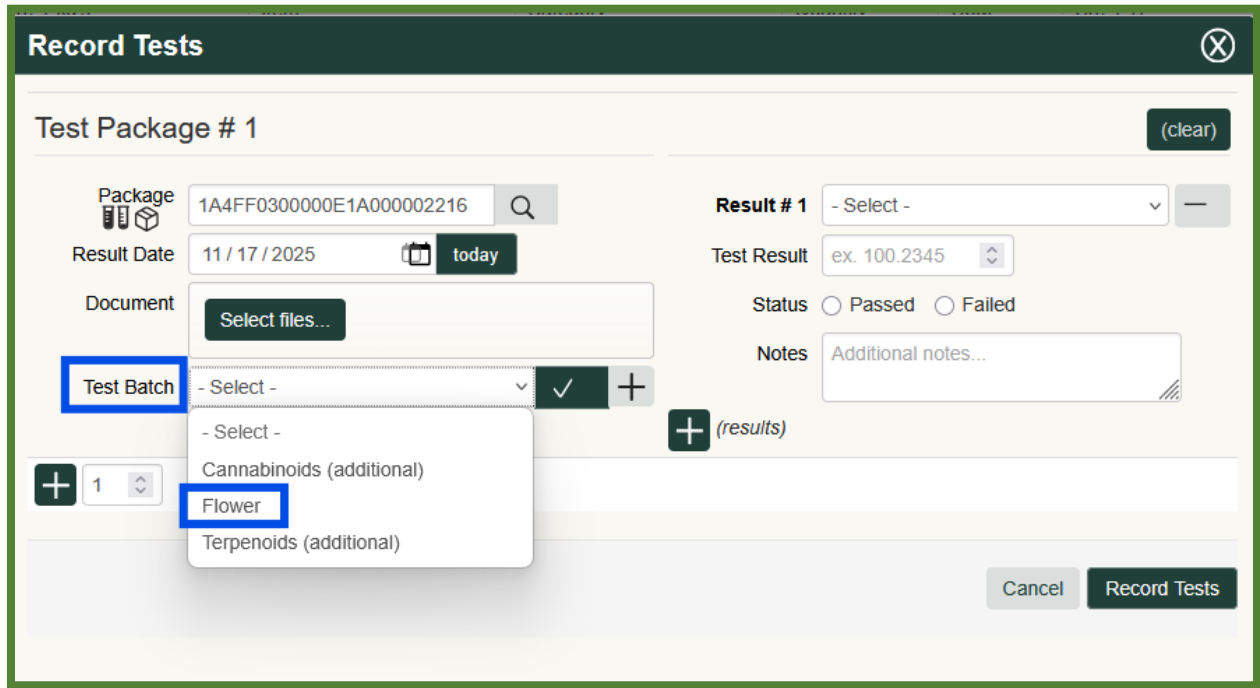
Record Tests

Test Package # 1

(clear)

Package
1A4FF0300000E1A000002216

Result Date
11 / 17 / 2025
today

Document
Select files...

Test Batch
- Select -

- Select -
Cannabinoids (additional)
Flower
Terpenoids (additional)

Result # 1
- Select -

Test Result
ex. 100.2345

Status
Passed
Failed

Notes
Additional notes...

(results)

1

Cancel
Record Tests